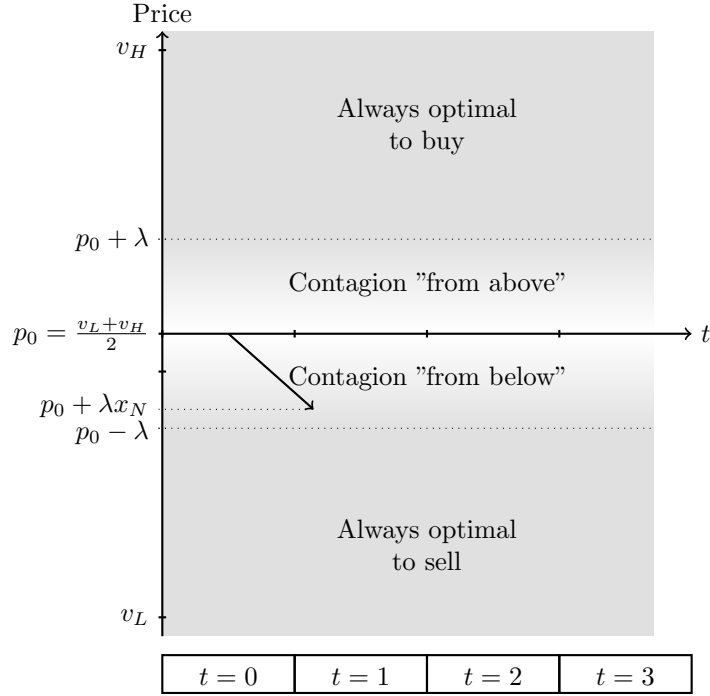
Price

$v_H$

Always optimal to buy

$p_0 + \lambda$

Contagion "from above"

$p_0 = \frac{v_L + v_H}{2}$

$t$

Contagion "from below"

$p_0 + \lambda x_N$

$p_0 - \lambda$

Always optimal to sell

$v_L$

| $t = 0$ | $t = 1$ | $t = 2$ | $t = 3$ |
|---|---|---|---|